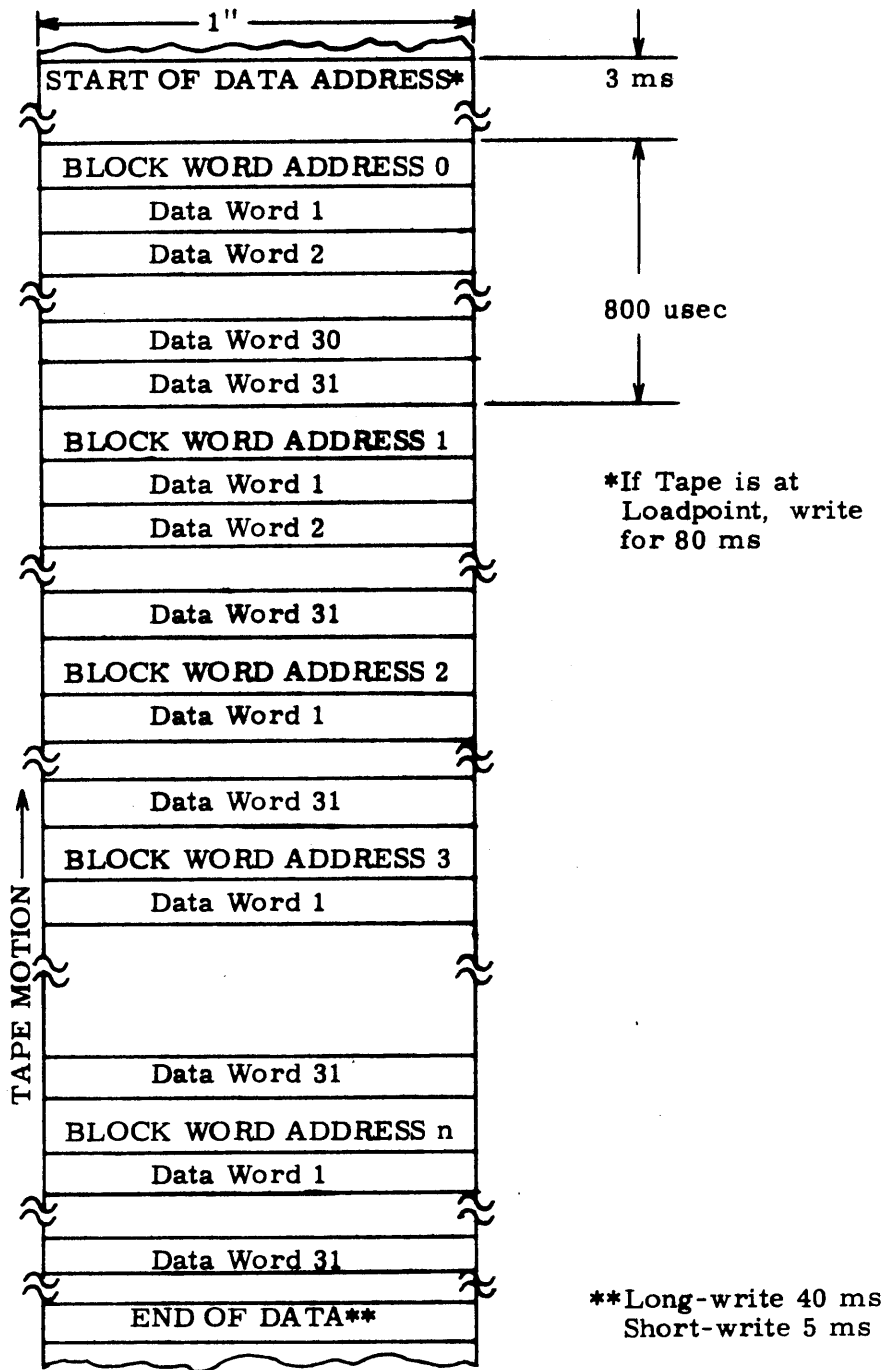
1"

START OF DATA ADDRESS*

3 ms

BLOCK WORD ADDRESS 0

Data Word 1

Data Word 2

800 usec

Data Word 30

Data Word 31

BLOCK WORD ADDRESS 1

Data Word 1

Data Word 2

*If Tape is at Loadpoint, write for 80 ms

Data Word 31

BLOCK WORD ADDRESS 2

Data Word 1

Data Word 31

BLOCK WORD ADDRESS 3

Data Word 1

TAPE MOTION

Data Word 31

BLOCK WORD ADDRESS n

Data Word 1

Data Word 31

END OF DATA**

**Long-write 40 ms Short-write 5 ms